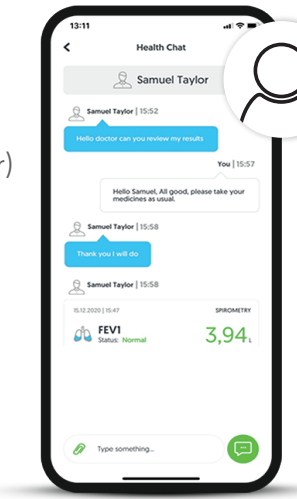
13:11

<

Health Chat

Samuel Taylor

Samuel Taylor | 15:52

Hello doctor can you review my results

You | 15:57

Hello Samuel, All good, please take your medicines as usual.

Samuel Taylor | 15:58

Thank you I will do

Samuel Taylor | 15:58

15.12.2020 | 15:47

SPIROMETRY

FEV1

Status: Normal

3,94 L

Type something...

r)